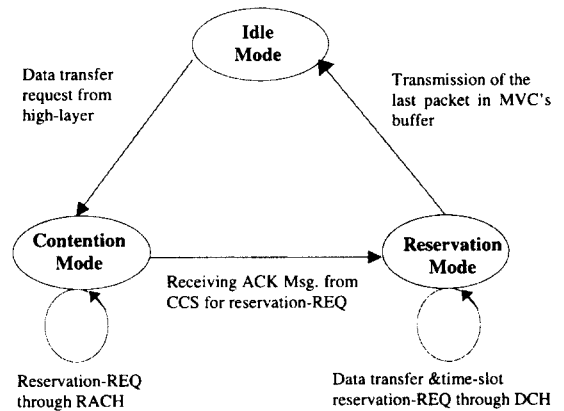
Idle Mode

Data transfer request from high-layer

Transmission of the last packet in MVC's buffer

Contention Mode

Receiving ACK Msg. from CCS for reservation-REQ

Reservation Mode

Reservation-REQ through RACH

Data transfer &time-slot reservation-REQ through DCH